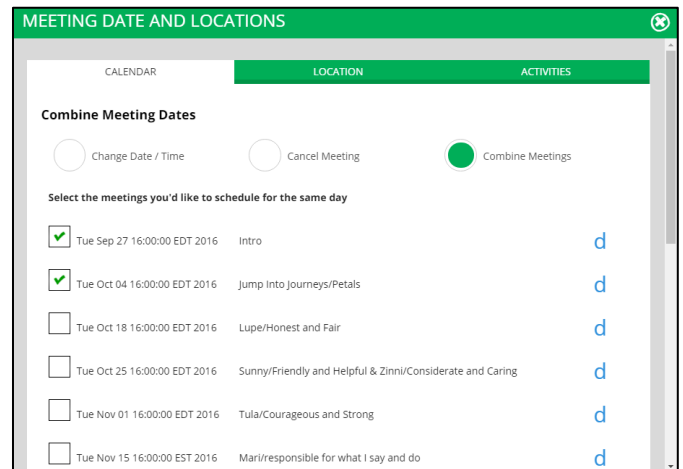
MEETING DATE AND LOCATIONS

CALENDAR | LOCATION | ACTIVITIES

Combine Meeting Dates

Change Date / Time
Cancel Meeting
Combine Meetings

Select the meetings you'd like to schedule for the same day

Tue Sep 27 16:00:00 EDT 2016 Intro d
Tue Oct 04 16:00:00 EDT 2016 Jump Into Journeys/Petals d
Tue Oct 18 16:00:00 EDT 2016 Lupe/Honest and Fair d
Tue Oct 25 16:00:00 EDT 2016 Sunny/Friendly and Helpful & Zinni/Considerate and Caring d
Tue Nov 01 16:00:00 EDT 2016 Tula/Courageous and Strong d
Tue Nov 15 16:00:00 EST 2016 Mari/responsible for what I say and do d